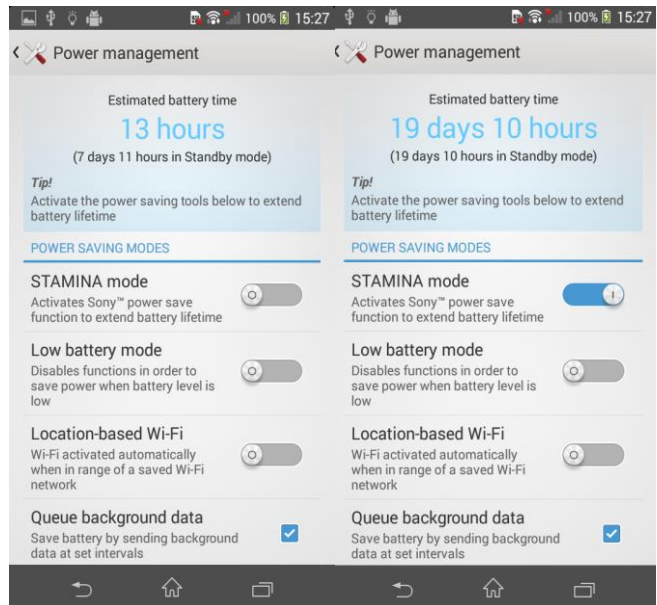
100% 15:27

Power management

Estimated battery time

13 hours

(7 days 11 hours in Standby mode)

Tip!
Activate the power saving tools below to extend battery lifetime

POWER SAVING MODES

STAMINA mode
Activates Sony™ power save function to extend battery lifetime

Low battery mode
Disables functions in order to save power when battery level is low

Location-based Wi-Fi
Wi-Fi activated automatically when in range of a saved Wi-Fi network

Queue background data
Save battery by sending background data at set intervals

100% 15:27

Power management

Estimated battery time

19 days 10 hours

(19 days 10 hours in Standby mode)

Tip!
Activate the power saving tools below to extend battery lifetime

POWER SAVING MODES

STAMINA mode
Activates Sony™ power save function to extend battery lifetime

Low battery mode
Disables functions in order to save power when battery level is low

Location-based Wi-Fi
Wi-Fi activated automatically when in range of a saved Wi-Fi network

Queue background data
Save battery by sending background data at set intervals